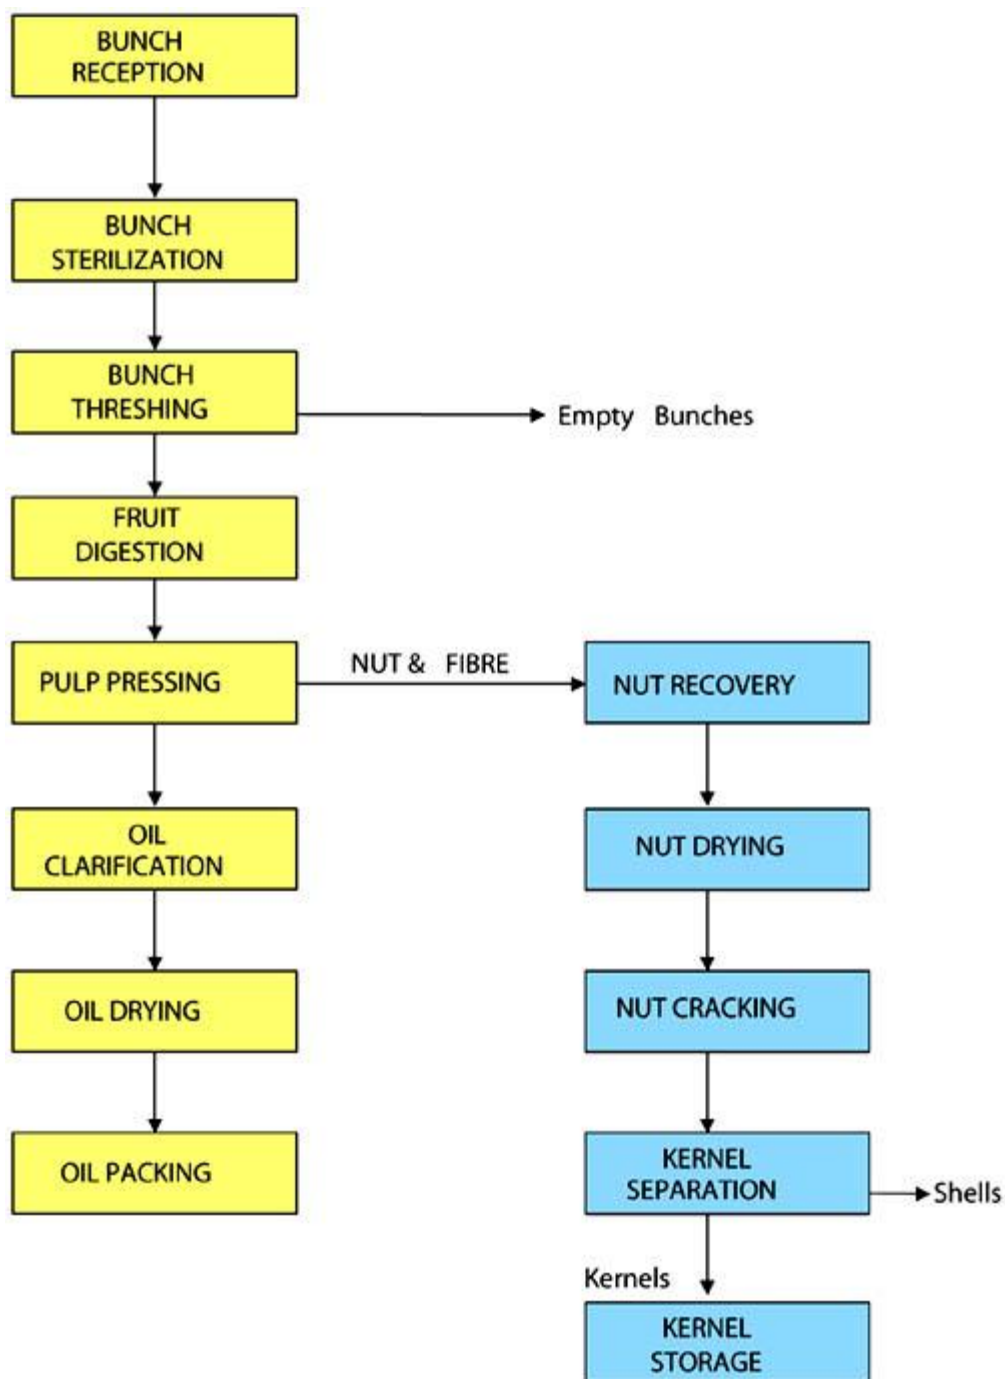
BUNCH RECEPTION

BUNCH STERILIZATION

BUNCH THRESHING

Empty Bunches

FRUIT DIGESTION

PULP PRESSING

NUT & FIBRE

NUT RECOVERY

OIL CLARIFICATION

NUT DRYING

OIL DRYING

NUT CRACKING

OIL PACKING

KERNEL SEPARATION

Shells

Kernels

KERNEL STORAGE